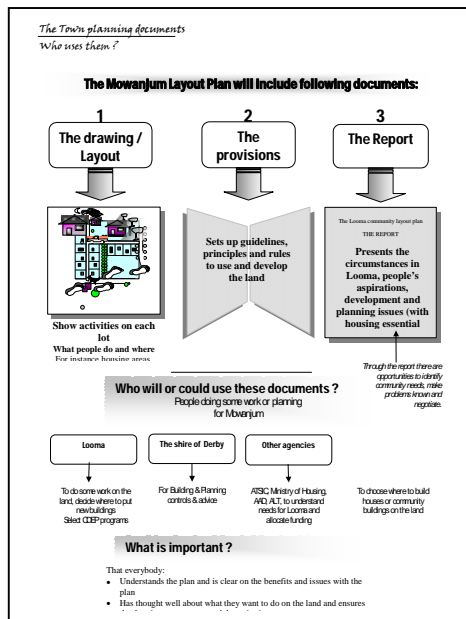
The Town planning documents
Who uses them ?

The Mowanjum Layout Plan will include following documents:

1
The drawing / Layout

2
The provisions

3
The Report

Show activities on each lot
What people do and where
For instance housing areas

Sets up guidelines, principles and rules to use and develop the land

The Looma community layout plan
THE REPORT
Presents the circumstances in Looma, people's aspirations, development and planning issues (with housing essential

Through the report there are opportunities to identify community needs, make problems known and negotiate.

Who will or could use these documents ?
People doing some work or planning for Mowanjum

Looma

The shire of Derby

Other agencies

To do some work on the land, decide where to put new buildings
Select CDEP programs

For Building & Planning controls & advice

ATSIC Ministry of Housing, AAD, ALT, to understand needs for Looma and allocate funding

To choose where to build houses or community buildings on the land

What is important ?

That everybody:
• Understands the plan and is clear on the benefits and issues with the plan
• Has thought well about what they want to do on the land and ensures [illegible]